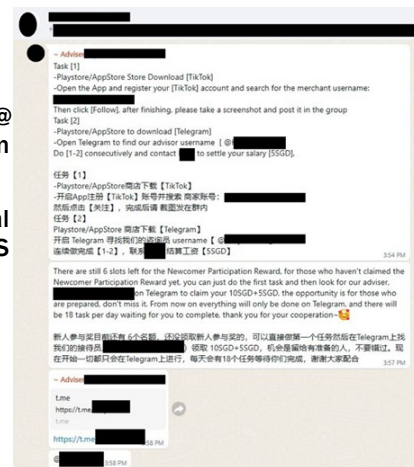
~ Advise
Task [1]
-Playstore/AppStore Store Download [TikTok]
-Open the App and register your [TikTok] account and search for the merchant username: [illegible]
Then click [Follow], after finishing, please take a screenshot and post it in the group
Task [2]
-Playstore/AppStore to download [Telegram]
-Open Telegram to find our advisor username [ @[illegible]
Do [1-2] consecutively and contact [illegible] to settle your salary [SSGD].

任务【1】
-Playstore/AppStore商店下载【TikTok】
-开启App注册【TikTok】账号并搜索 商家账号: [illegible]
然后点击【关注】，完成后请 截图发在群内
任务【2】
Playstore/AppStore商店下载【Telegram】
开启 Telegram 寻找我们的顾问用户 username【 @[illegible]
连续做完成【1-2】，联系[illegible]结算工资【SSGD】
3:54 PM

There are still 6 slots left for the Newcomer Participation Reward, for those who haven't claimed the Newcomer Participation Reward yet, you can just do the first task and then look for our adviser, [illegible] on Telegram to claim your 10SGD+5SGD, the opportunity is for those who are prepared, don't miss it. From now on everything will only be done on Telegram, and there will be 18 task per day waiting for you to complete, thank you for your cooperation~
新人参与奖目前还有 6个名额，还没领取新人参与奖的，可以直接做第一个任务然后在Telegram上找我们的接待员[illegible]，领取 10SGD+5SGD，机会是留给有准备的人，不要错过。现在开始一切都只会在Telegram上进行，每天会有18个任务等待你们完成，谢谢大家配合
3:57 PM

~ Advise
t.me
https://t.me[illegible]
t.me
https://t.me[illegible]
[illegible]58 PM
@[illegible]
3:58 PM

@
n
al
S